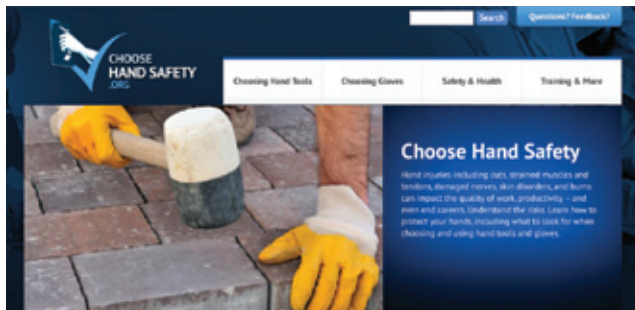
Search

Questions? Feedback?

CHOOSE HAND SAFETY .ORG

Choosing Hand Tools

Choosing Gloves

Safety & Health

Training & More

Choose Hand Safety

Hand injuries including cuts, strained muscles and tendons, damaged nerves, skin disorders, and burns can impact the quality of work, productivity – and even end careers. Understand the risks. Learn how to protect your hands, including what to look for when choosing and using hand tools and gloves.